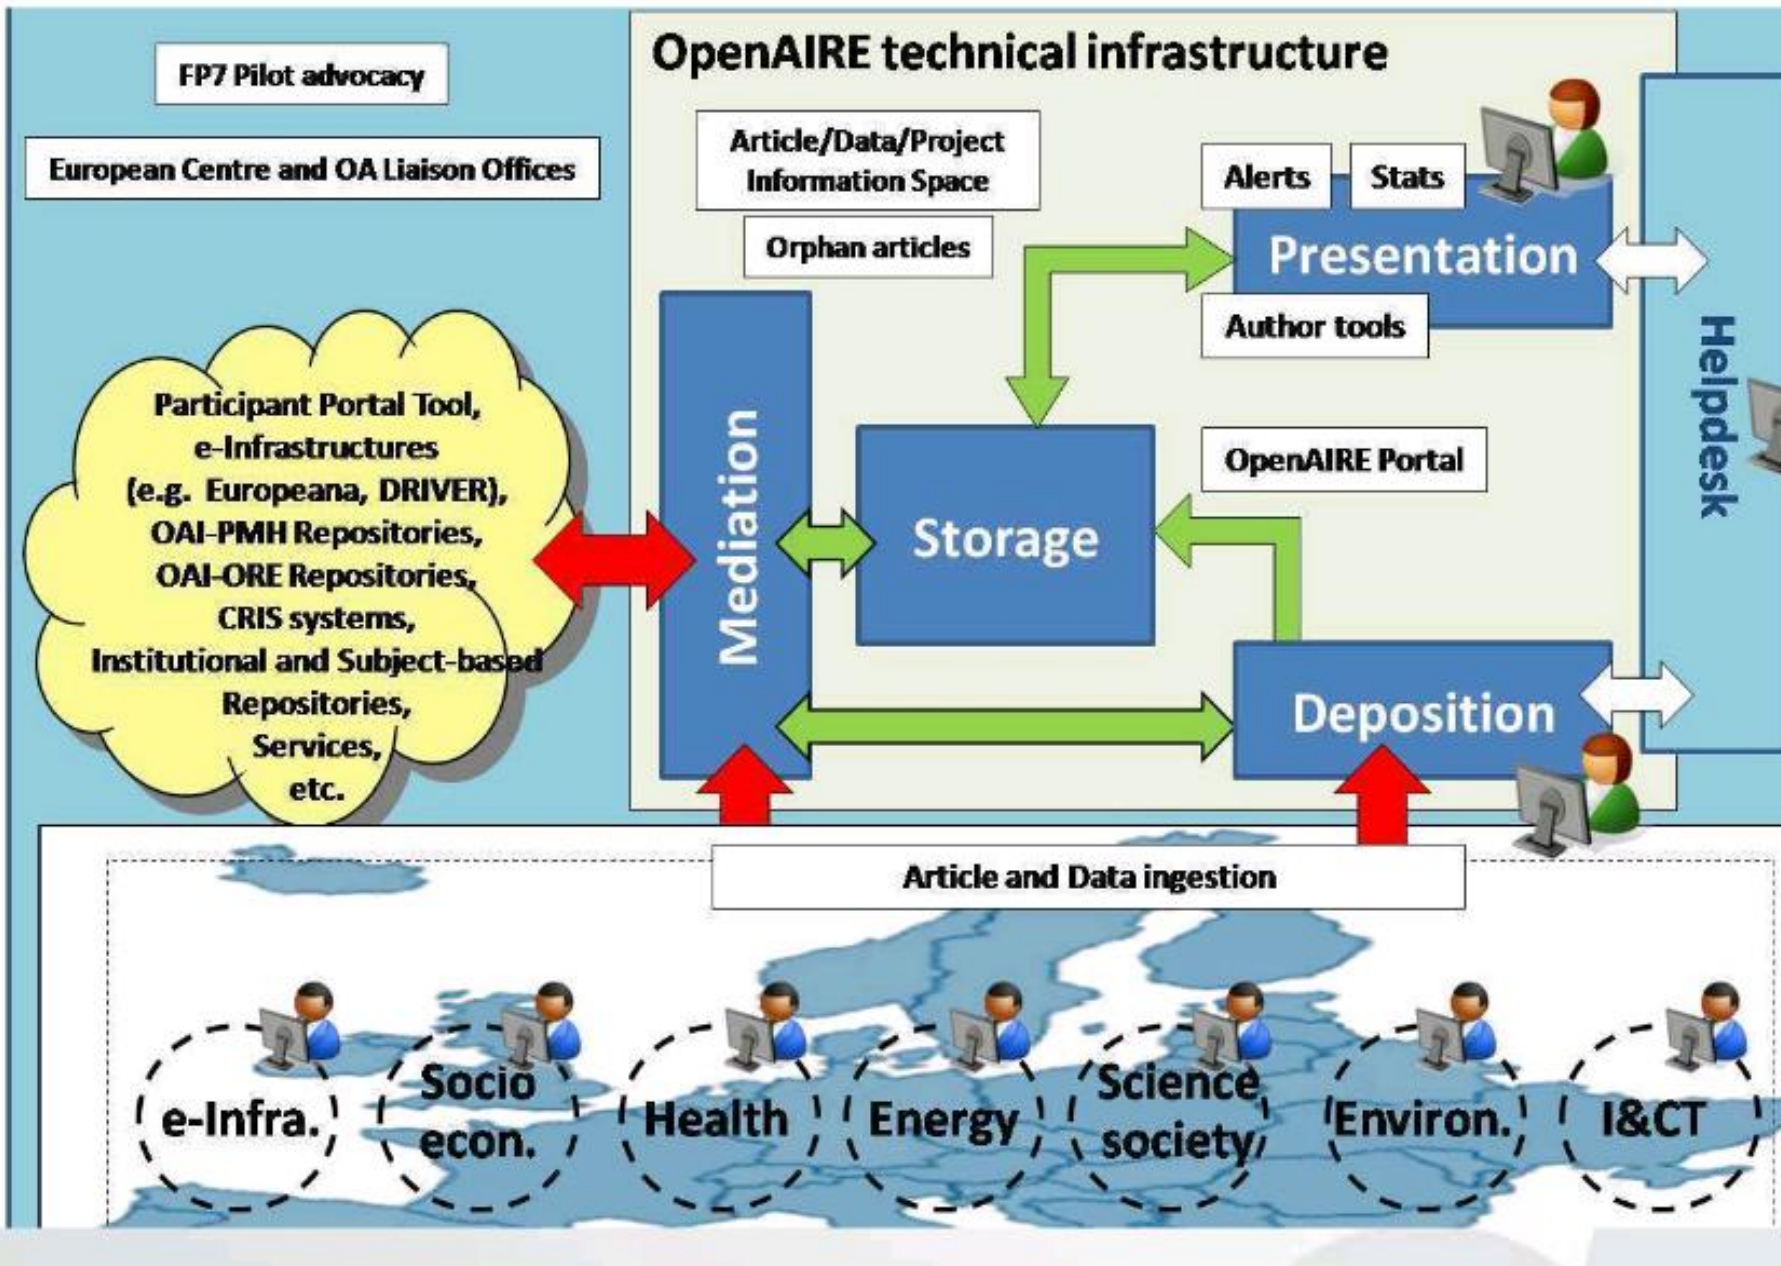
FP7 Pilot advocacy

European Centre and OA Liaison Offices

OpenAIRE technical infrastructure

Article/Data/Project Information Space

Orphan articles

Alerts

Stats

Presentation

Author tools

Helpdesk

Participant Portal Tool, e-Infrastructures (e.g. Europeana, DRIVER), OAI-PMH Repositories, OAI-ORE Repositories, CRIS systems, Institutional and Subject-based Repositories, Services, etc.

Mediation

Storage

OpenAIRE Portal

Deposition

Article and Data ingestion

e-Infra.

Socio econ.

Health

Energy

Science society

Environ.

I&CT